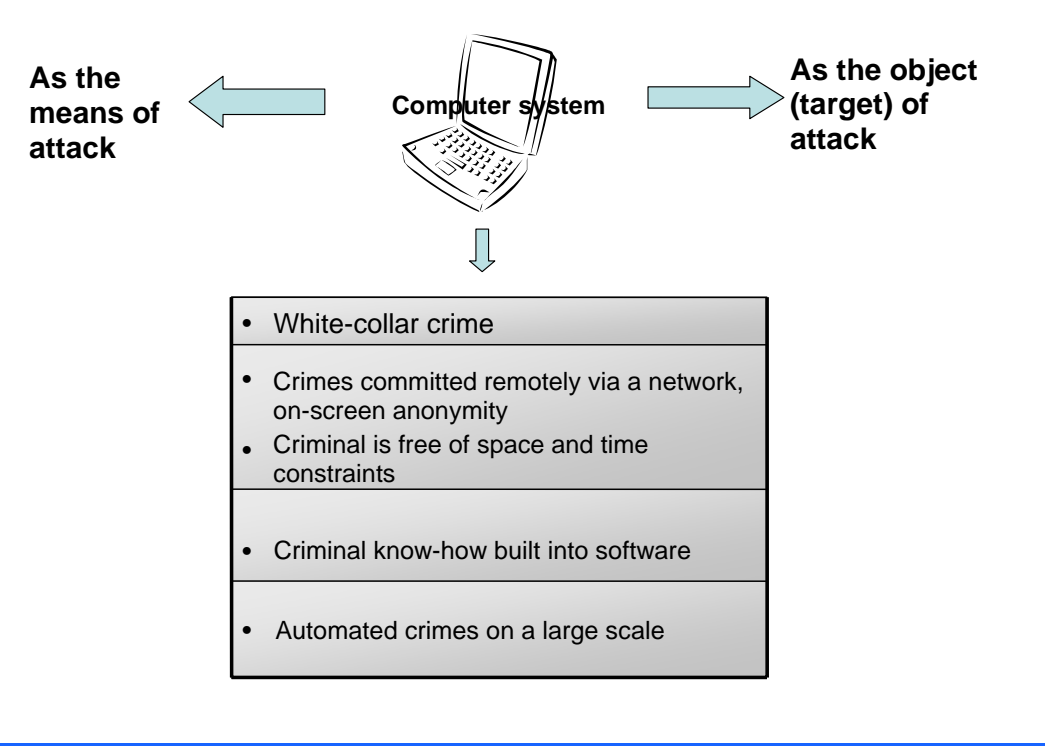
As the means of attack

Computer system

As the object (target) of attack

- White-collar crime
- Crimes committed remotely via a network, on-screen anonymity
- Criminal is free of space and time constraints
- Criminal know-how built into software
- Automated crimes on a large scale